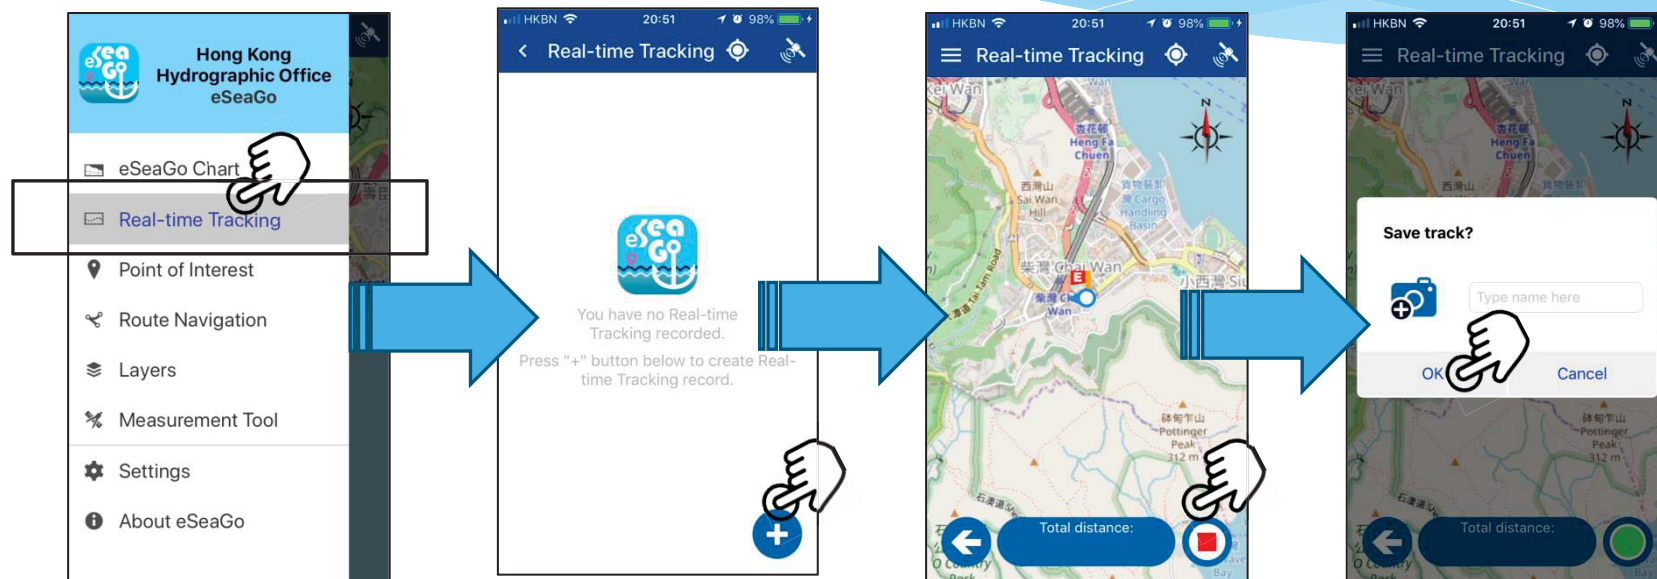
Hong Kong Hydrographic Office eSeaGo

eSeaGo Chart

Real-time Tracking

Point of Interest

Route Navigation

Layers

Measurement Tool

Settings

About eSeaGo

HKBN 20:51 98%

Real-time Tracking

You have no Real-time Tracking recorded.

Press "+" button below to create Real-time Tracking record.

HKBN 20:51 98%

Real-time Tracking

N

Kei Wan

杏花邨 Heng Fa Chuen

西灣山 Sai Wan Hill

貨物裝卸灣 Cargo Handling Basin

柴灣 Chai Wan

柴灣 Chai Wan

小西灣 Siu

Tai Tam Road

砵甸乍山 Pottinger Peak 312 m

Total distance:

HKBN 20:51 98%

Real-time Tracking

Save track?

Type name here

OK

Cancel

Total distance: